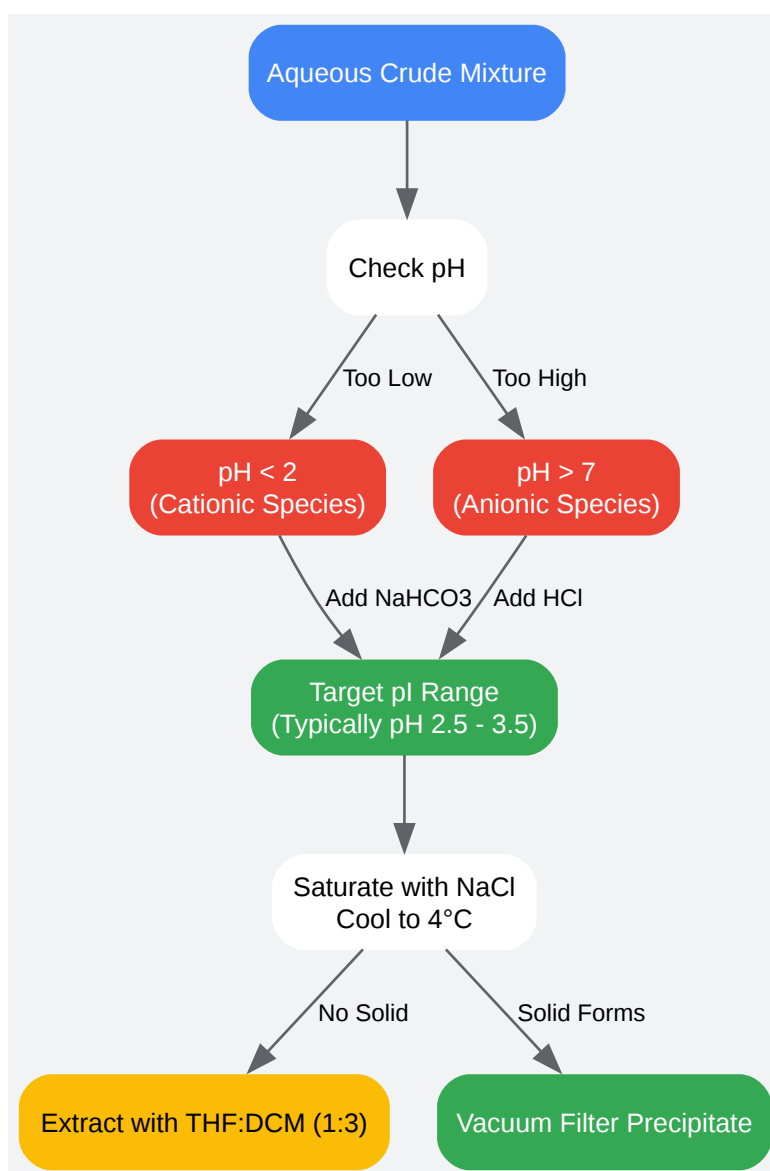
Aqueous Crude Mixture

Check pH

Too Low

Too High

pH < 2
(Cationic Species)

pH > 7
(Anionic Species)

Add NaHCO3

Add HCl

Target pI Range
(Typically pH 2.5 - 3.5)

Saturate with NaCl
Cool to 4°C

No Solid

Solid Forms

Extract with THF:DCM (1:3)

Vacuum Filter Precipitate